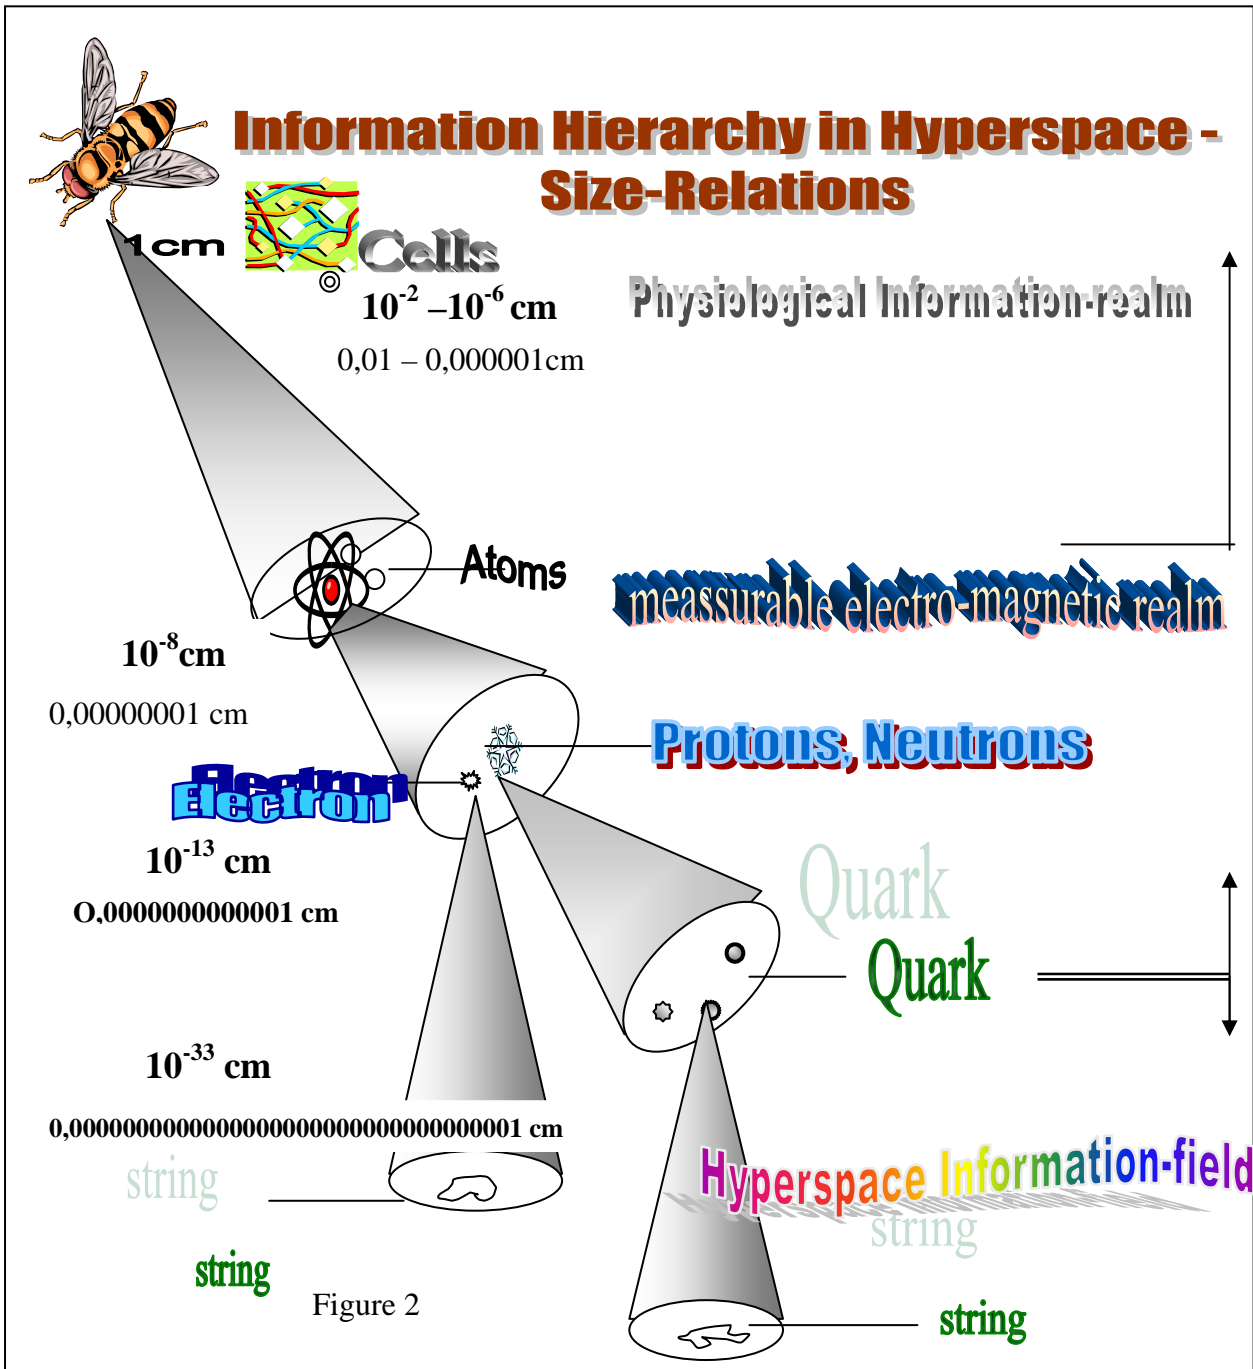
Information Hierarchy in Hyperspace - Size-Relations

1cm

Cells

$10^{-2}$ –$10^{-6}$ cm

0,01 – 0,000001cm

Physiological Information-realm

Atoms

meassurable electro-magnetic realm

$10^{-8}$cm

0,00000001 cm

Protons, Neutrons

Electron

Electron

$10^{-13}$ cm

O,0000000000001 cm

Quark

Quark

$10^{-33}$ cm

0,000000000000000000000000000000001 cm

string

Hyperspace Information-field

string

string

Figure 2

string